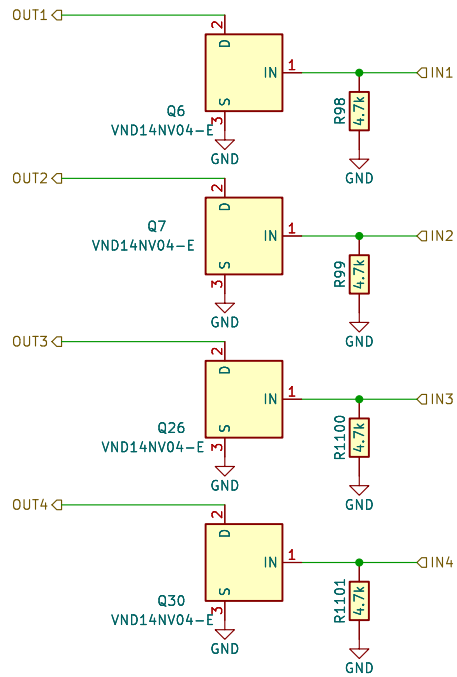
OUT1
2
D
IN
1
IN1
S
3
Q6
VND14NV04-E
GND
R98
4.7k
GND

OUT2
2
D
IN
1
IN2
S
3
Q7
VND14NV04-E
GND
R99
4.7k
GND

OUT3
2
D
IN
1
IN3
S
3
Q26
VND14NV04-E
GND
R1100
4.7k
GND

OUT4
2
D
IN
1
IN4
S
3
Q30
VND14NV04-E
GND
R1101
4.7k
GND